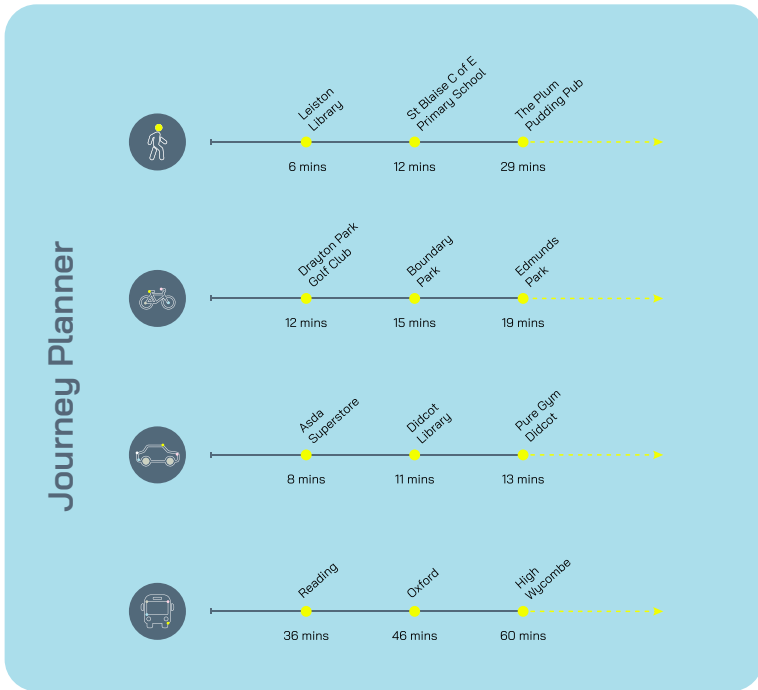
Journey Planner

Leiston Library
6 mins
St Blaise C of E Primary School
12 mins
The Plum Pudding Pub
29 mins

Drayton Park Golf Club
12 mins
Boundary Park
15 mins
Edmunds Park
19 mins

Asda Superstore
8 mins
Didcot Library
11 mins
Pure Gym Didcot
13 mins

Reading
36 mins
Oxford
46 mins
High Wycombe
60 mins